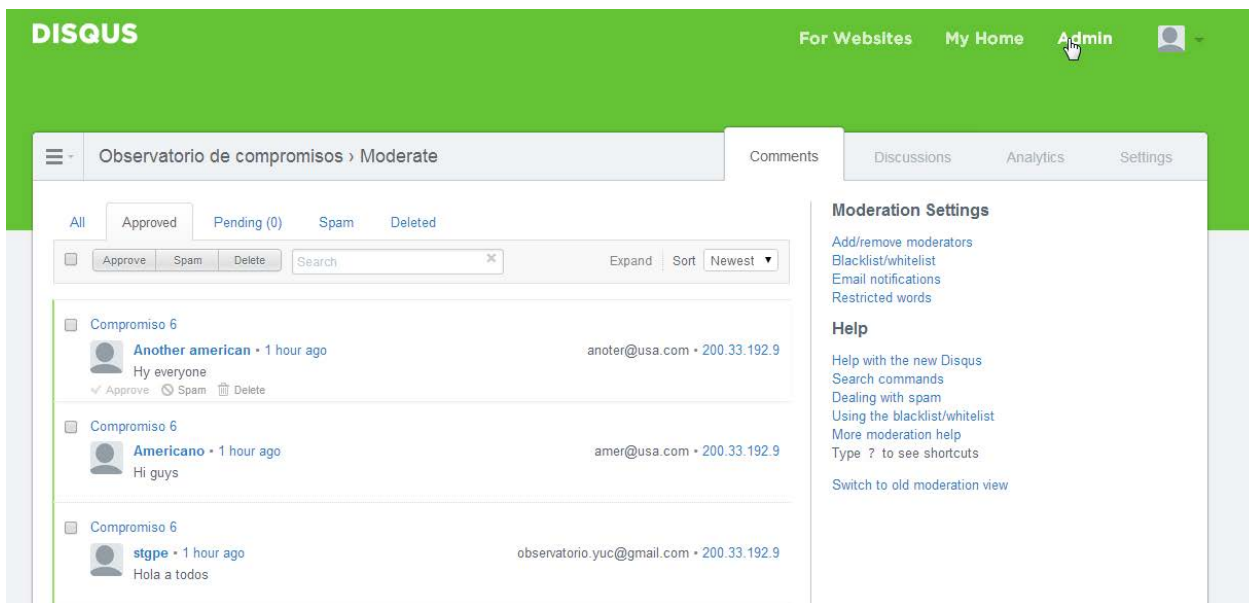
DISQUS

For Websites My Home Admin

Observatorio de compromisos › Moderate

Comments Discussions Analytics Settings

All Approved Pending (0) Spam Deleted

Approve Spam Delete Search

Expand Sort Newest ▾

Compromiso 6
Another american • 1 hour ago
anoter@usa.com • 200.33.192.9
Hy everyone
✓ Approve Spam Delete

Compromiso 6
Americano • 1 hour ago
amer@usa.com • 200.33.192.9
Hi guys

Compromiso 6
stgpe • 1 hour ago
observatorio.yuc@gmail.com • 200.33.192.9
Hola a todos

Moderation Settings
Add/remove moderators
Blacklist/whitelist
Email notifications
Restricted words

Help
Help with the new Disqus
Search commands
Dealing with spam
Using the blacklist/whitelist
More moderation help
Type ? to see shortcuts

Switch to old moderation view